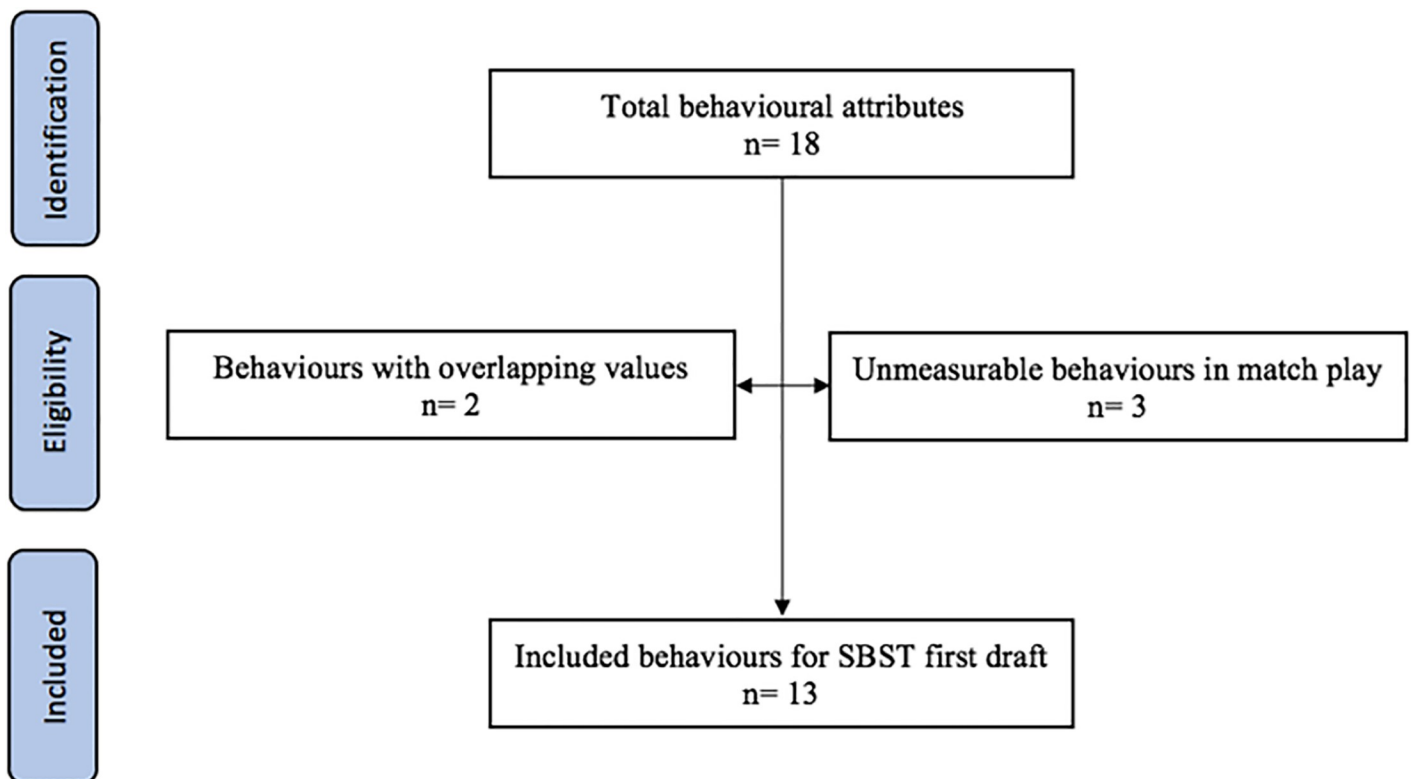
Identification

Total behavioural attributes
n= 18

Eligibility

Behaviours with overlapping values
n= 2

Unmeasurable behaviours in match play
n= 3

Included

Included behaviours for SBST first draft
n= 13